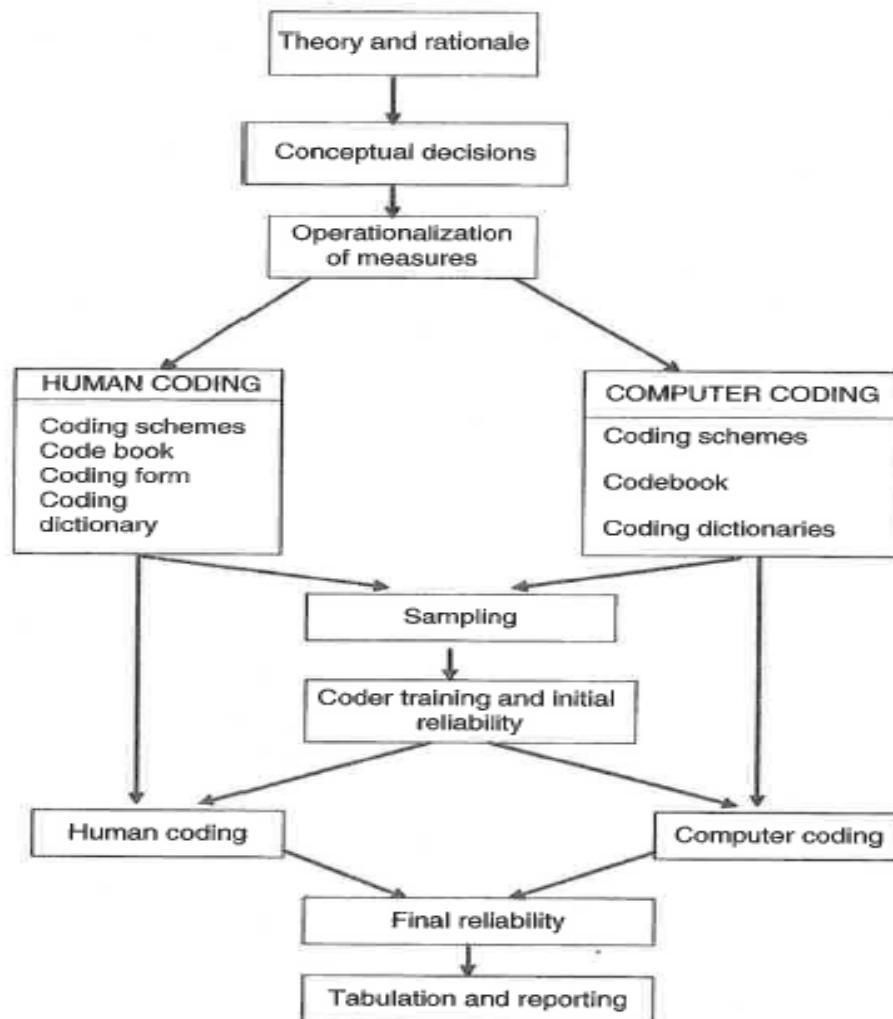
Theory and rationale

Conceptual decisions

Operationalization of measures

HUMAN CODING

Coding schemes
Code book
Coding form
Coding dictionary

COMPUTER CODING

Coding schemes

Codebook

Coding dictionaries

Sampling

Coder training and initial reliability

Human coding

Computer coding

Final reliability

Tabulation and reporting